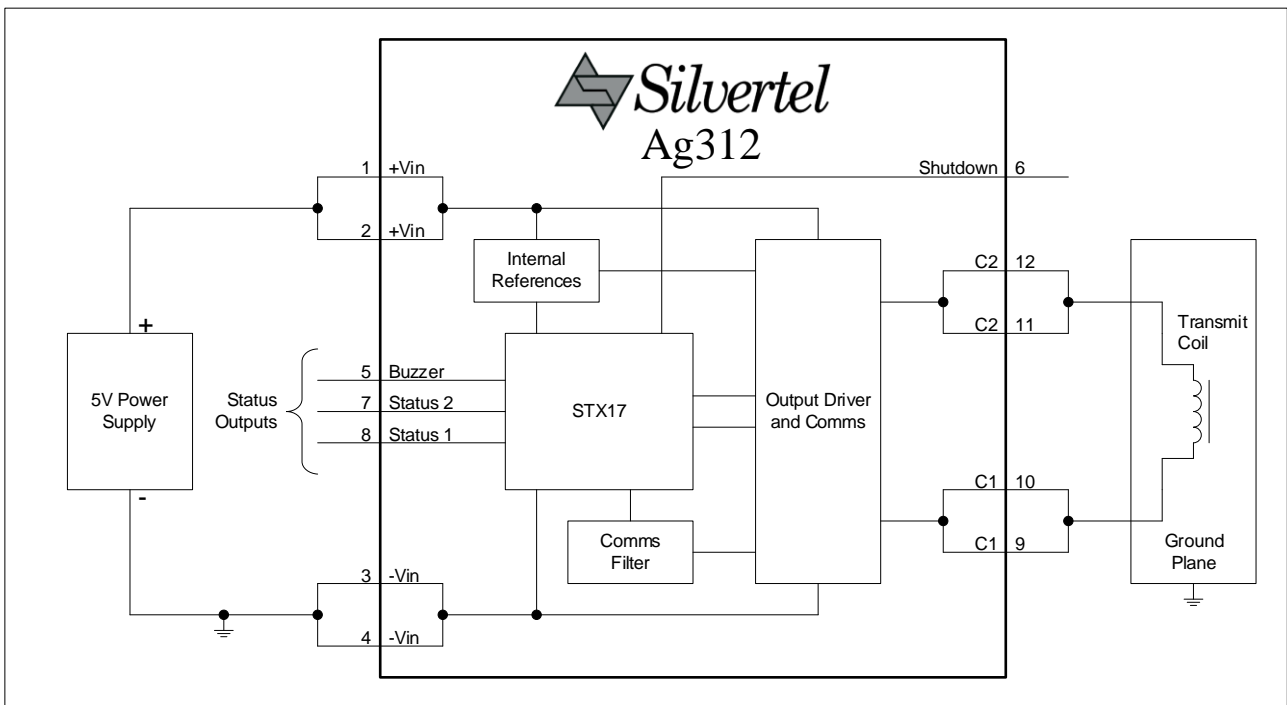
Silvertel
Ag312

1 +Vin
2 +Vin
Shutdown 6
Internal References
C2 12
C2 11
Transmit Coil
+
5V Power Supply
-
Status Outputs
5 Buzzer
7 Status 2
8 Status 1
STX17
Output Driver and Comms
Comms Filter
C1 10
C1 9
Ground Plane
3 -Vin
4 -Vin